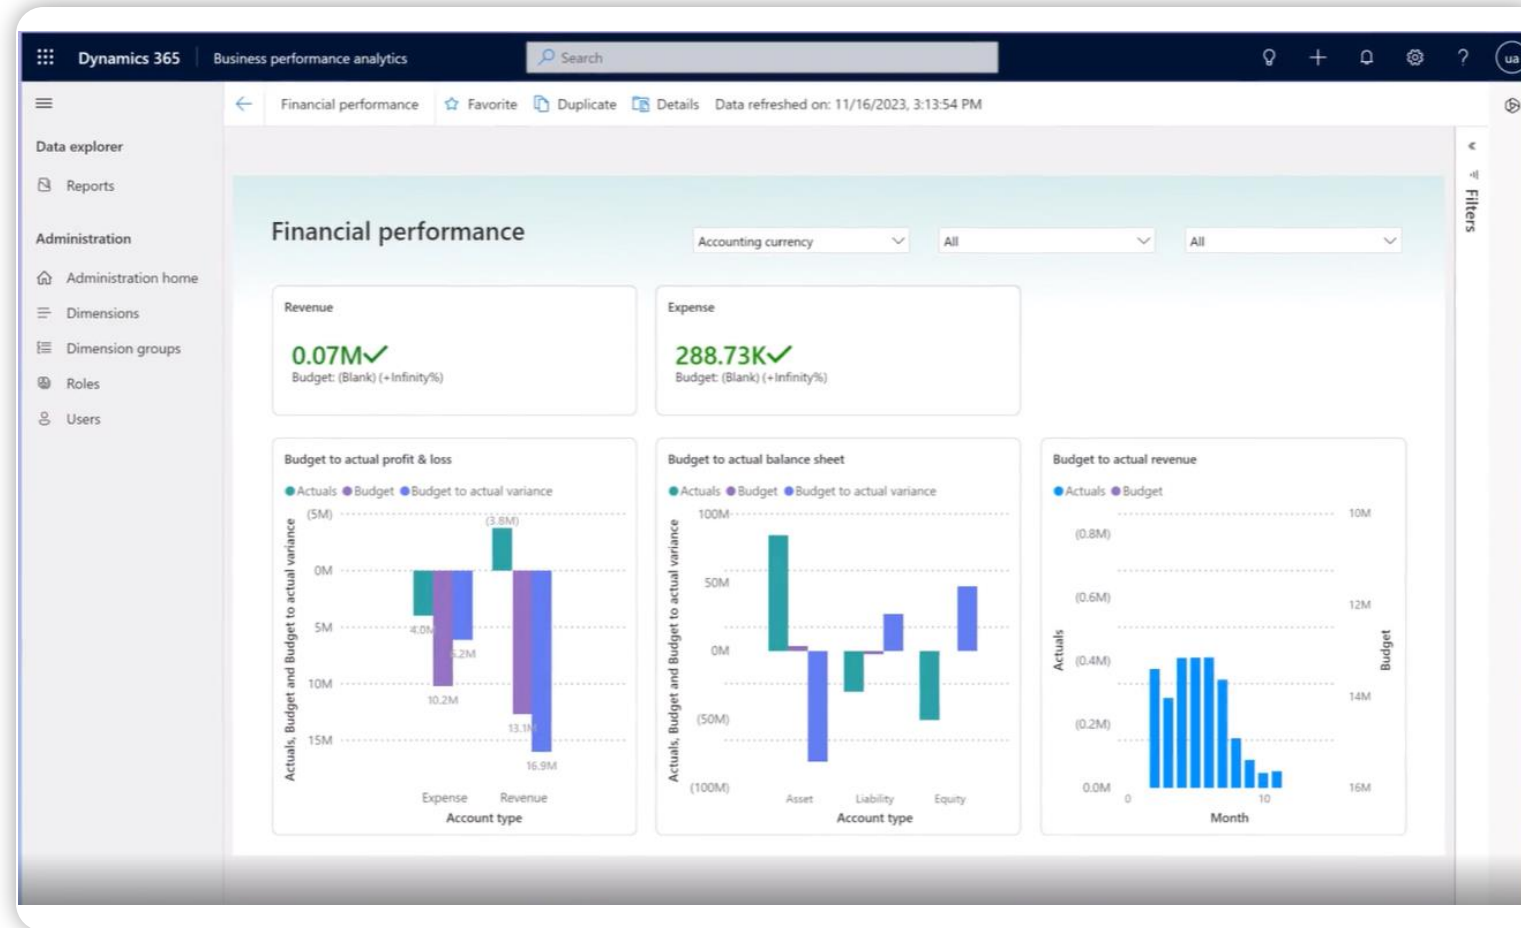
Dynamics 365 Business performance analytics Search

ua

Financial performance Favorite Duplicate Details Data refreshed on: 11/16/2023, 3:13:54 PM

Data explorer
Reports

Administration
Administration home
Dimensions
Dimension groups
Roles
Users

Filters

Financial performance

Accounting currency
All
All

Revenue
0.07M✓
Budget: (Blank) (+Infinity%)

Expense
288.73K✓
Budget: (Blank) (+Infinity%)

Budget to actual profit & loss
Actuals Budget Budget to actual variance
(5M)
0M
5M
10M
15M
(3.8M)
4.0M
10.2M
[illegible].2M
13.1M
16.9M
Actuals, Budget and Budget to actual variance
Expense Revenue
Account type

Budget to actual balance sheet
Actuals Budget Budget to actual variance
100M
50M
0M
(50M)
(100M)
Actuals, Budget and Budget to actual variance
Asset Liability Equity
Account type

Budget to actual revenue
Actuals Budget
(0.8M)
(0.6M)
(0.4M)
(0.2M)
0.0M
Actuals
10M
12M
14M
16M
Budget
0 10
Month